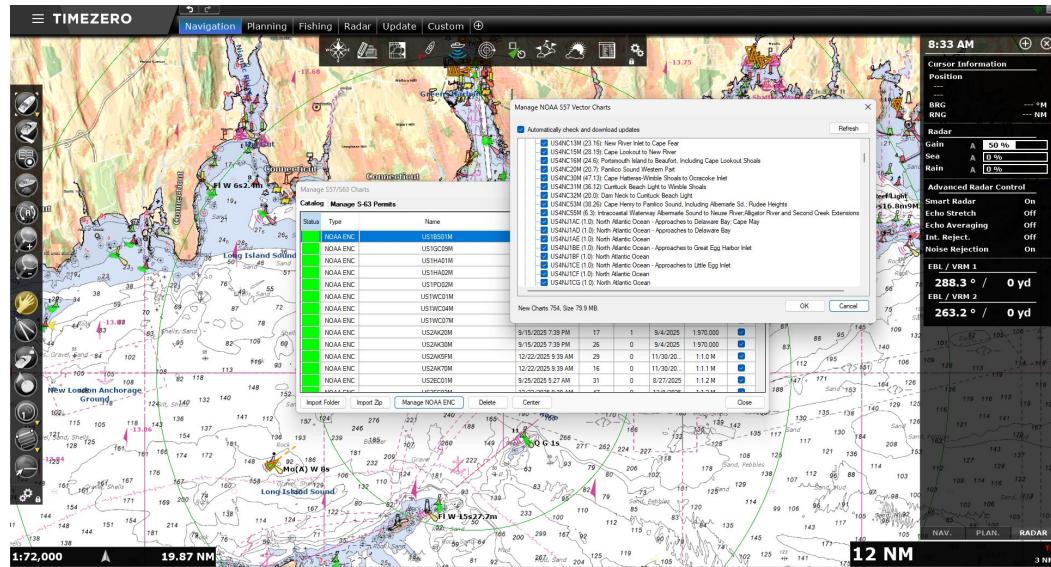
TIMEZERO

Navigation | Planning | Fishing | Radar | Update | Custom

8:33 AM

Cursor Information
Position
---
---
BRG --- °M
RNG --- NM

Radar
Gain A 50 %
Sea A 0 %
Rain A 0 %

Advanced Radar Control
Smart Radar On
Echo Stretch Off
Echo Averaging Off
Int. Reject. Off
Noise Rejection On

EBL / VRM 1
288.3 ° / 0 yd
EBL / VRM 2
263.2 ° / 0 yd

NAV. PLAN. RADAR

Manage NOAA S57 Vector Charts

Automatically check and download updates
Refresh

US4NC13M (23.16): New River Inlet to Cape Fear
US4NC15M (28.19): Cape Lookout to New River
US4NC16M (24.6): Portsmouth Island to Beaufort, Including Cape Lookout Shoals
US4NC20M (20.7): Pamlico Sound Western Part
US4NC30M (47.13): Cape Hatteras-Wimble Shoals to Ocracoke Inlet
US4NC31M (36.12): Currituck Beach Light to Wimble Shoals
US4NC32M (20.0): Dam Neck to Currituck Beach Light
US4NC53M (38.26): Cape Henry to Pamlico Sound, Including Albemarle Sd.; Rudee Heights
US4NC55M (6.3): Intracoastal Waterway Albemarle Sound to Neuse River;Alligator River and Second Creek Extensions
US4NJ1AC (1.0): North Atlantic Ocean - Approaches to Delaware Bay; Cape May
US4NJ1AD (1.0): North Atlantic Ocean - Approaches to Delaware Bay
US4NJ1AE (1.0): North Atlantic Ocean
US4NJ1BE (1.0): North Atlantic Ocean - Approaches to Great Egg Harbor Inlet
US4NJ1BF (1.0): North Atlantic Ocean
US4NJ1CE (1.0): North Atlantic Ocean - Approaches to Little Egg Inlet
US4NJ1CF (1.0): North Atlantic Ocean
US4NJ1CG (1.0): North Atlantic Ocean

New Charts 754, Size 79.9 MB.
OK Cancel

Manage S57/S63 Charts
Catalog Manage S-63 Permits

| Status | Type | Name | | | | | | |
|---|---|---|---|---|---|---|---|---|
| | NOAA ENC | US1BS01M | | | | | | |
| | NOAA ENC | US1GC09M | | | | | | |
| | NOAA ENC | US1HA01M | | | | | | |
| | NOAA ENC | US1HA02M | | | | | | |
| | NOAA ENC | US1PO02M | | | | | | |
| | NOAA ENC | US1WC01M | | | | | | |
| | NOAA ENC | US1WC04M | | | | | | |
| | NOAA ENC | US1WC07M | | | | | | |
| | NOAA ENC | US2AK20M | 9/15/2025 7:39 PM | 17 | 1 | 9/4/2025 | 1:970.000 | |
| | NOAA ENC | US2AK30M | 9/15/2025 7:39 PM | 26 | 0 | 9/4/2025 | 1:970.000 | |
| | NOAA ENC | US2AK5FM | 12/22/2025 9:39 AM | 29 | 0 | 11/30/20... | 1:1.0 M | |
| | NOAA ENC | US2AK70M | 12/22/2025 9:39 AM | 16 | 0 | 11/30/20... | 1:1.1 M | |
| | NOAA ENC | US2EC01M | 9/25/2025 5:27 AM | 31 | 0 | 8/27/2025 | 1:1.2 M | |

Import Folder | Import Zip | Manage NOAA ENC | Delete | Center | Close

Connecticut
Long Island Sound
New London Anchorage Ground
Long Island Sound
Fl W 6s2.4m
Mo(A) W 8s
Q G 1s
Fl W 15s27.7m

1:72,000
19.87 NM
12 NM
3 NM